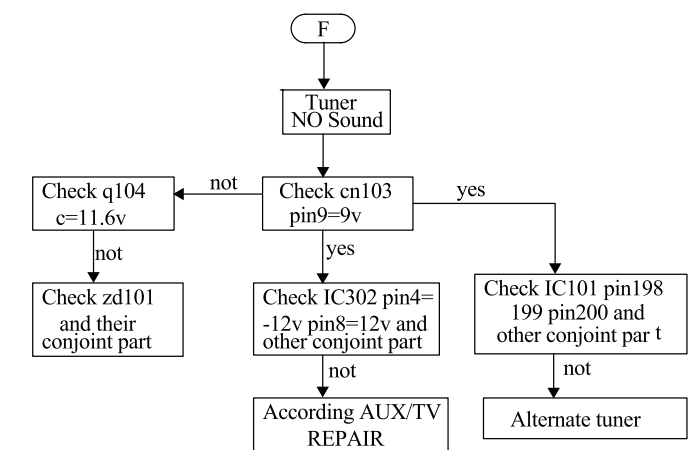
F

Tuner
NO Sound

Check q104
c=11.6v

not

Check cn103
pin9=9v

yes

not

Check zd101
and their
conjoint part

yes

Check IC302 pin4=
-12v pin8=12v and
other conjoint part

Check IC101 pin198
199 pin200 and
other conjoint par t

not

According AUX/TV
REPAIR

not

Alternate tuner